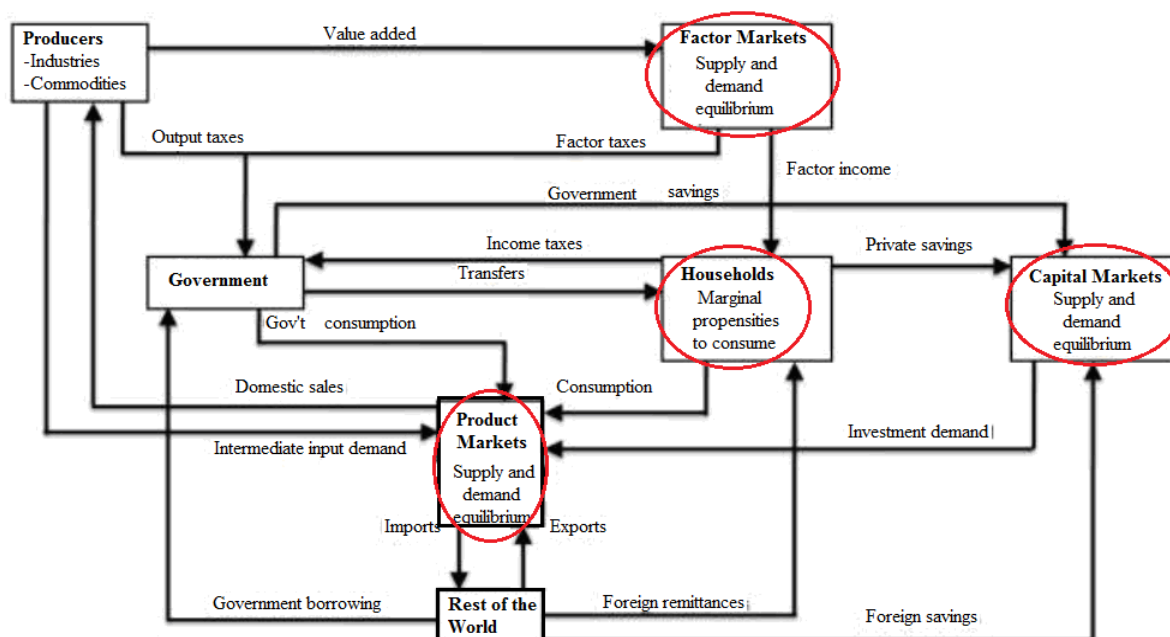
Producers
-Industries
-Commodities

Value added

Factor Markets
Supply and demand equilibrium

Output taxes

Factor taxes

Factor income

Government savings

Income taxes

Private savings

Government

Transfers

Households
Marginal propensities to consume

Capital Markets
Supply and demand equilibrium

Gov't consumption

Domestic sales

Consumption

Product Markets
Supply and demand equilibrium

Intermediate input demand

Investment demand

Imports

Exports

Government borrowing

Rest of the World

Foreign remittances

Foreign savings